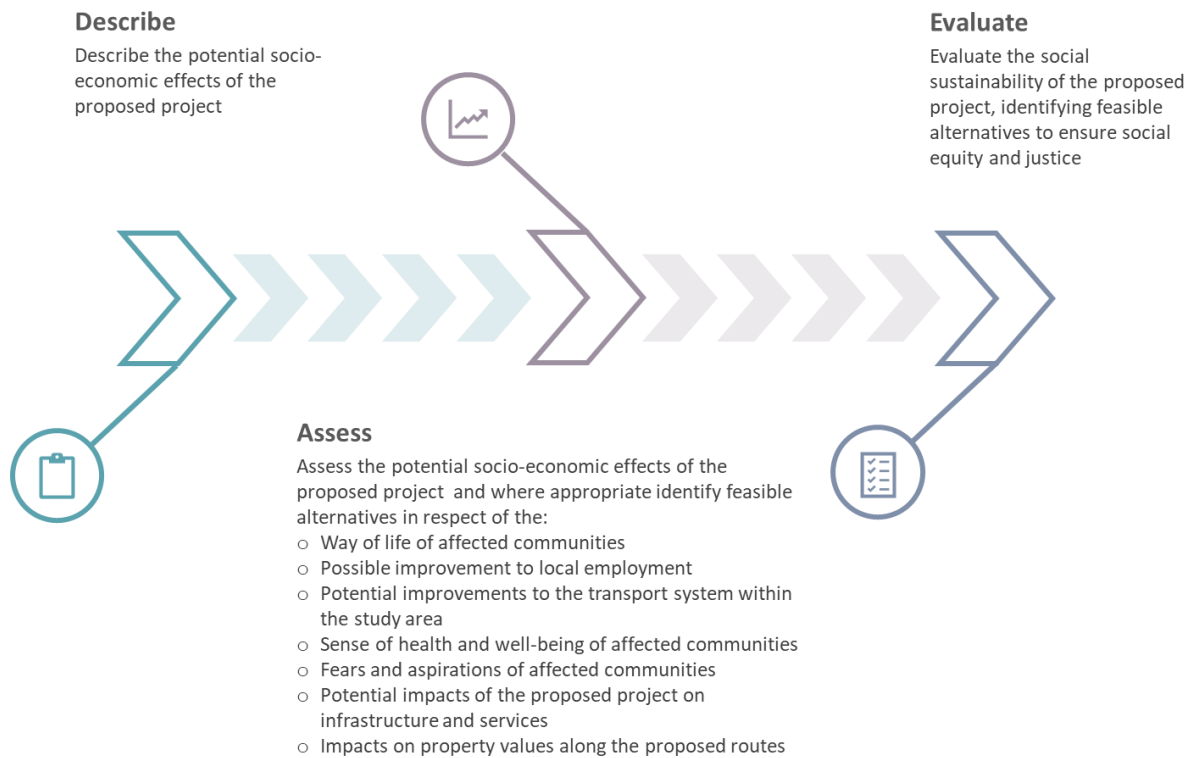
Describe

Describe the potential socio-economic effects of the proposed project

Evaluate

Evaluate the social sustainability of the proposed project, identifying feasible alternatives to ensure social equity and justice

Assess

Assess the potential socio-economic effects of the proposed project and where appropriate identify feasible alternatives in respect of the:

- Way of life of affected communities
- Possible improvement to local employment
- Potential improvements to the transport system within the study area
- Sense of health and well-being of affected communities
- Fears and aspirations of affected communities
- Potential impacts of the proposed project on infrastructure and services
- Impacts on property values along the proposed routes